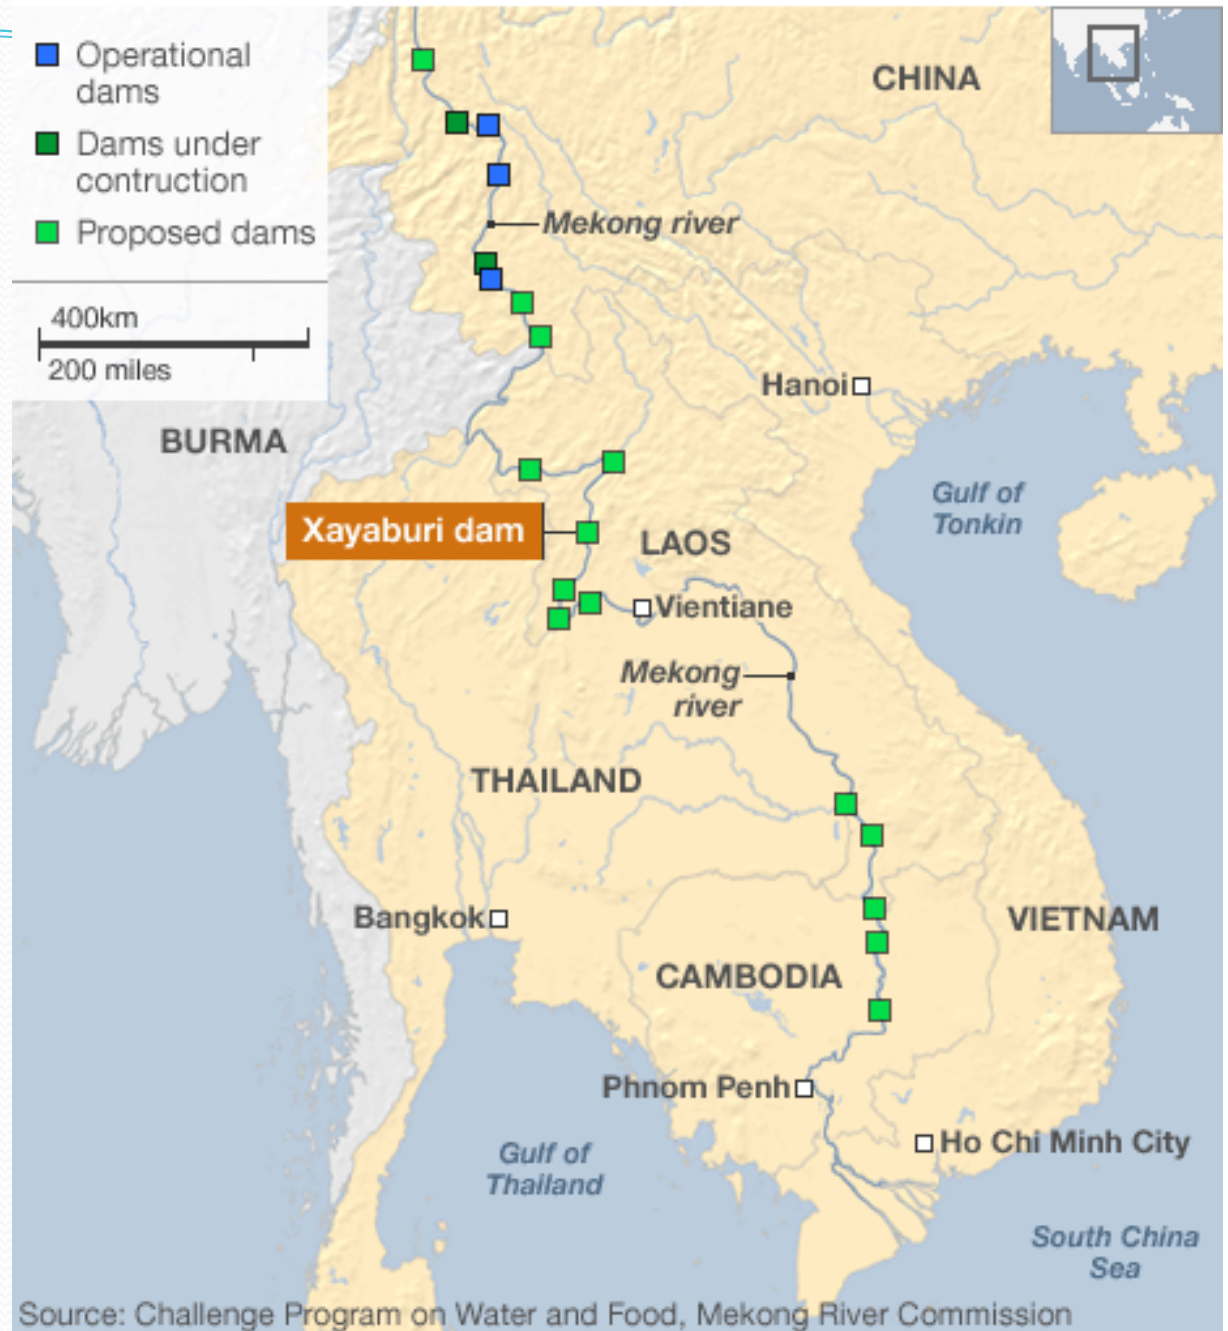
Operational dams

Dams under contruction

Proposed dams

400km

200 miles

CHINA

Mekong river

Hanoi

BURMA

Gulf of Tonkin

Xayaburi dam

LAOS

Vientiane

Mekong river

THAILAND

VIETNAM

Bangkok

CAMBODIA

Phnom Penh

Ho Chi Minh City

Gulf of Thailand

South China Sea

Source: Challenge Program on Water and Food, Mekong River Commission